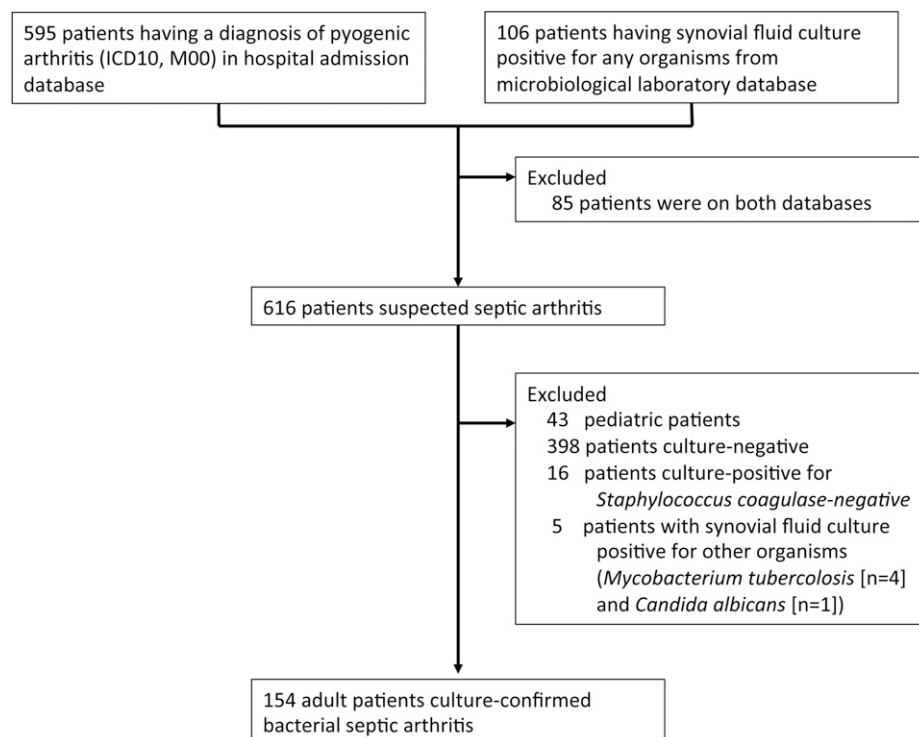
595 patients having a diagnosis of pyogenic arthritis (ICD10, M00) in hospital admission database

106 patients having synovial fluid culture positive for any organisms from microbiological laboratory database

Excluded
85 patients were on both databases

616 patients suspected septic arthritis

Excluded
43 pediatric patients
398 patients culture-negative
16 patients culture-positive for *Staphylococcus coagulase-negative*
5 patients with synovial fluid culture positive for other organisms (*Mycobacterium tubercolosis* [n=4] and *Candida albicans* [n=1])

154 adult patients culture-confirmed bacterial septic arthritis